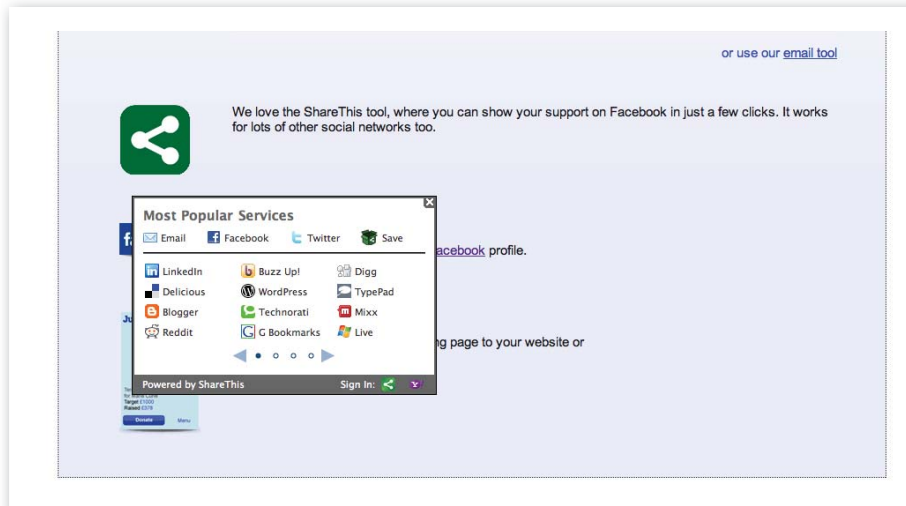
or use our email tool

We love the ShareThis tool, where you can show your support on Facebook in just a few clicks. It works for lots of other social networks too.

Most Popular Services

Email Facebook Twitter Save

LinkedIn Buzz Up! Digg
Delicious WordPress TypePad
Blogger Technorati Mixx
Reddit G Bookmarks Live

Powered by ShareThis Sign In:

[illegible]acebook profile.

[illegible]g page to your website or

Ju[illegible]

Target £1000
Raised £319

Donate Menu